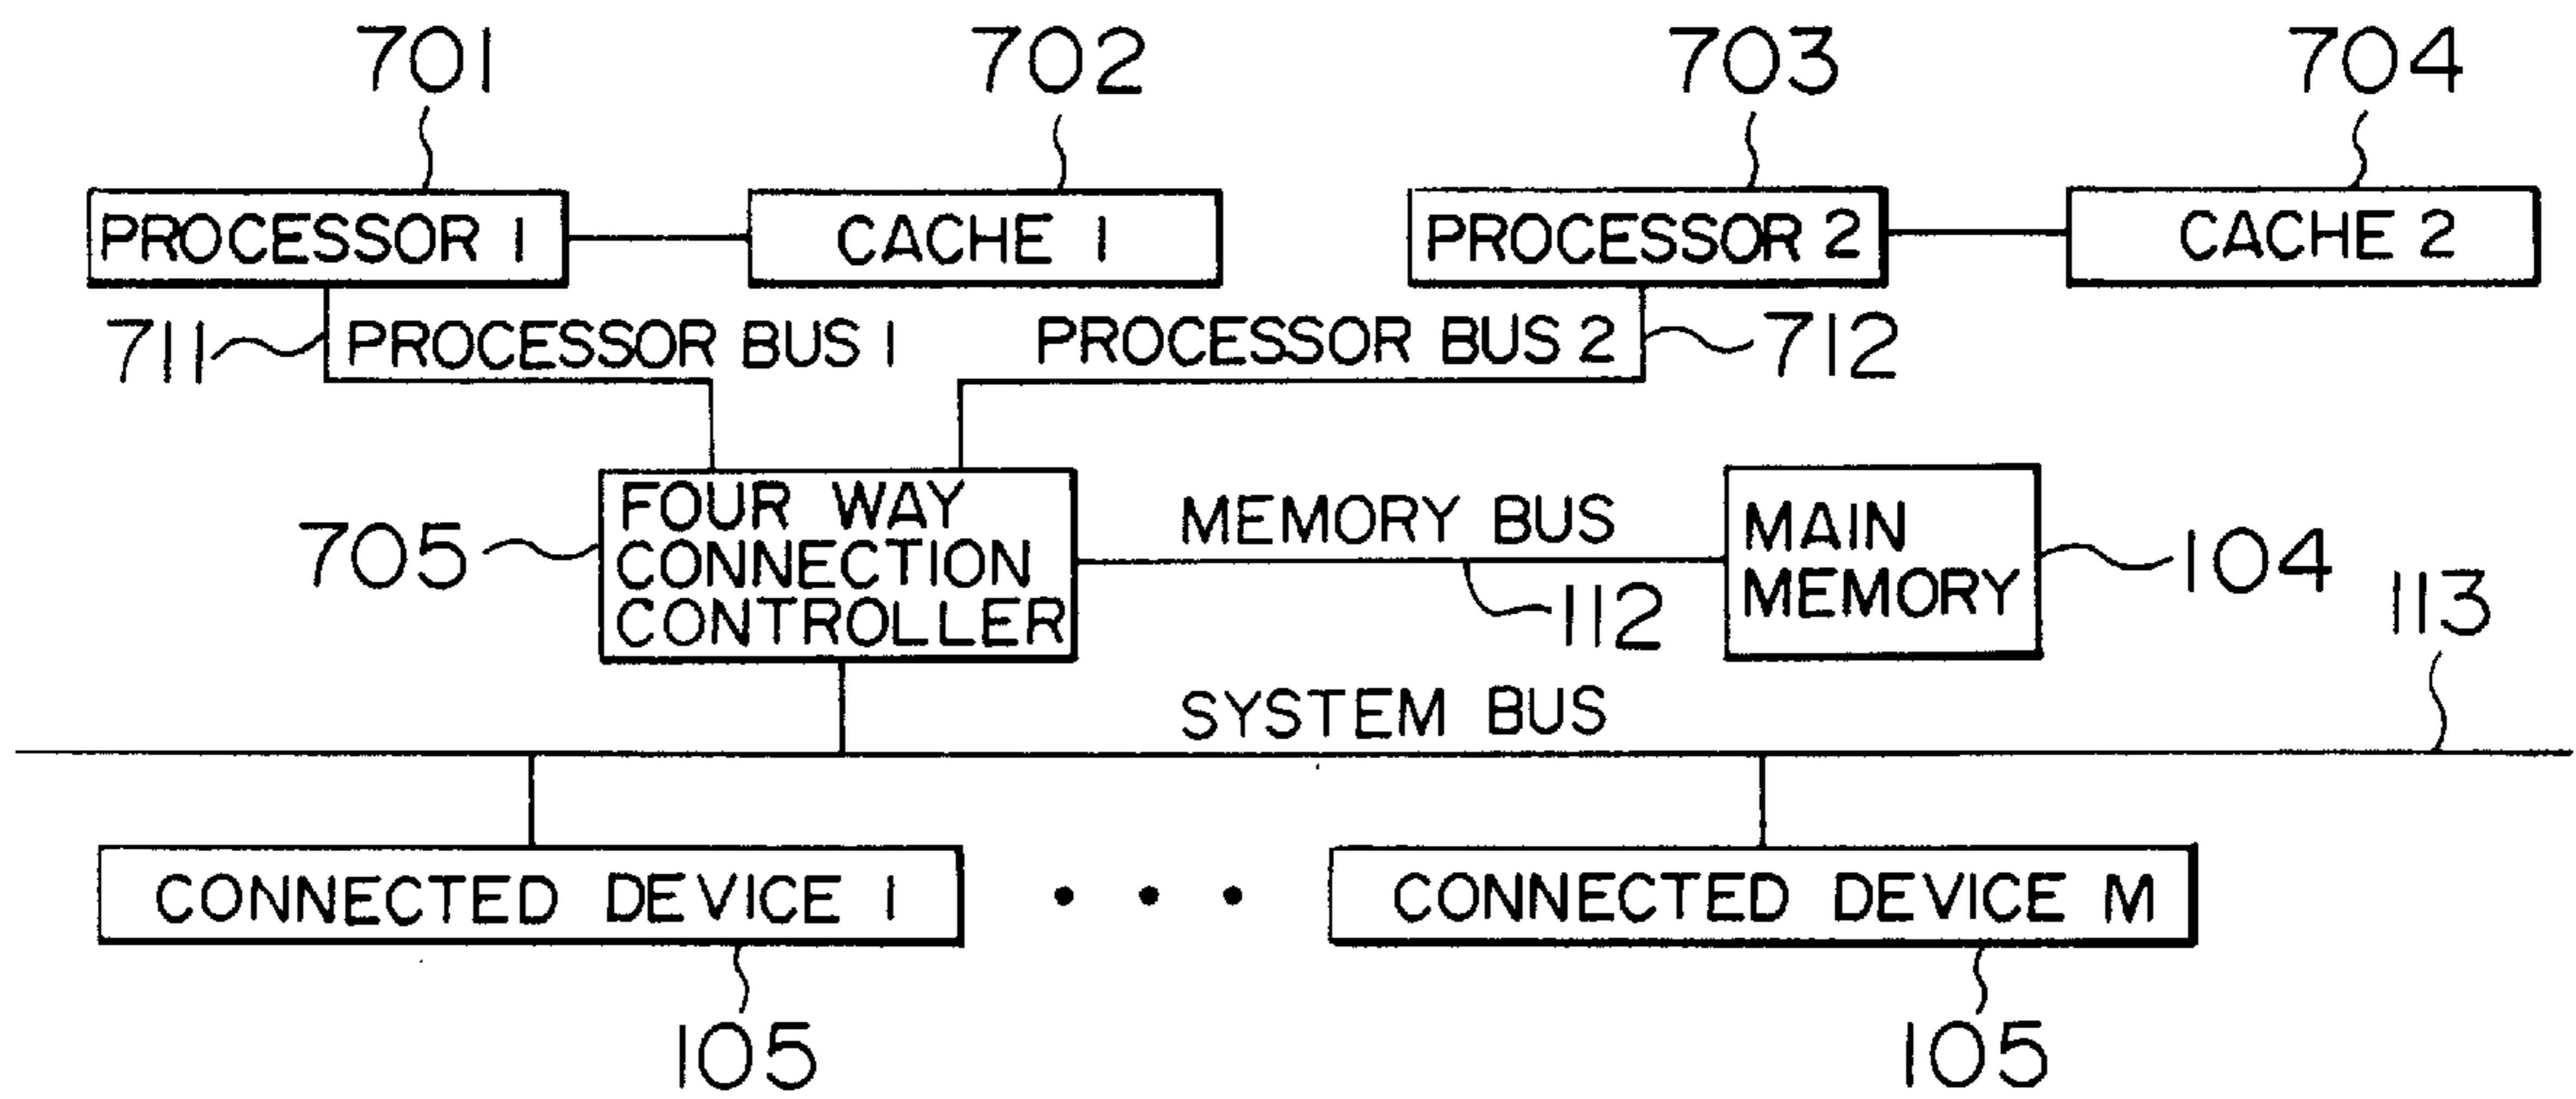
701
702
703
704
PROCESSOR 1
CACHE 1
PROCESSOR 2
CACHE 2
711
PROCESSOR BUS 1
PROCESSOR BUS 2
712
705
FOUR WAY CONNECTION CONTROLLER
MEMORY BUS
112
MAIN MEMORY
104
113
SYSTEM BUS
CONNECTED DEVICE 1
• • •
CONNECTED DEVICE M
105
105